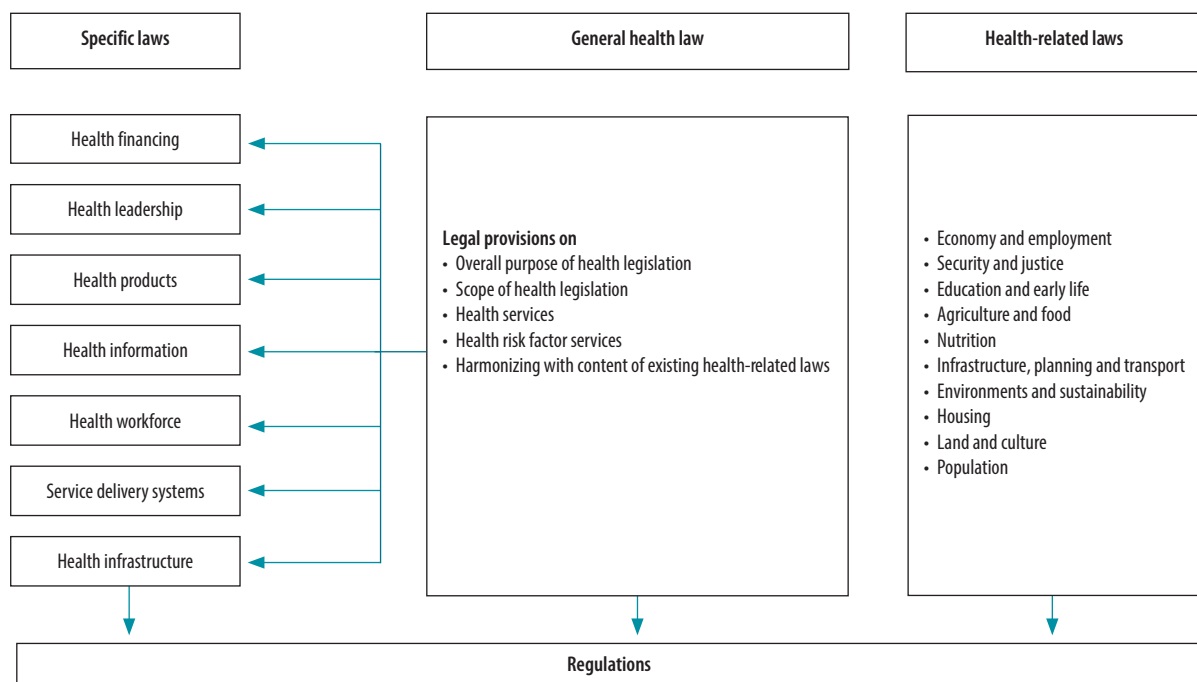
Specific laws

General health law

Health-related laws

Health financing

Health leadership

Health products

Health information

Health workforce

Service delivery systems

Health infrastructure

**Legal provisions on**
- Overall purpose of health legislation
- Scope of health legislation
- Health services
- Health risk factor services
- Harmonizing with content of existing health-related laws

- Economy and employment
- Security and justice
- Education and early life
- Agriculture and food
- Nutrition
- Infrastructure, planning and transport
- Environments and sustainability
- Housing
- Land and culture
- Population

Regulations